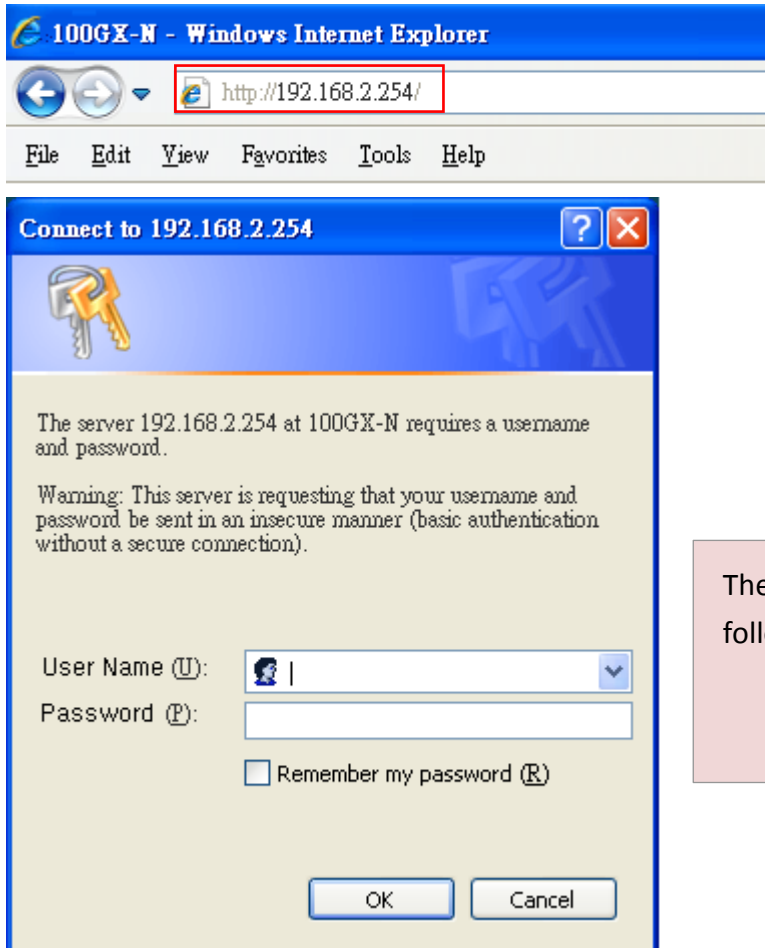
100GX-N - Windows Internet Explorer

http://192.168.2.254/

File Edit View Favorites Tools Help

Connect to 192.168.2.254

The server 192.168.2.254 at 100GX-N requires a username and password.

Warning: This server is requesting that your username and password be sent in an insecure manner (basic authentication without a secure connection).

User Name (U):

Password (P):

Remember my password (R)

OK Cancel

The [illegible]
foll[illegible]